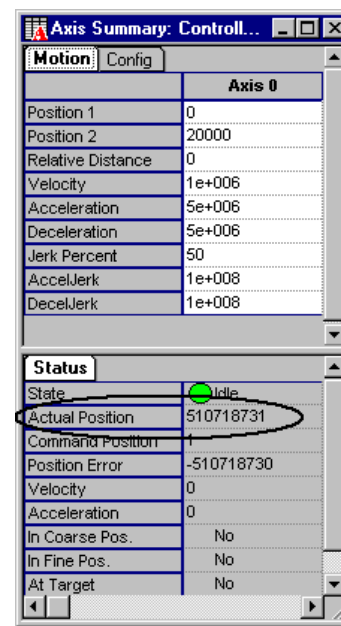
Axis Summary: Controll...

Motion | Config

| | Axis 0 |
|---|---|
| Position 1 | 0 |
| Position 2 | 20000 |
| Relative Distance | 0 |
| Velocity | 1e+006 |
| Acceleration | 5e+006 |
| Deceleration | 5e+006 |
| Jerk Percent | 50 |
| AccelJerk | 1e+008 |
| DecelJerk | 1e+008 |

Status

| | |
|---|---|
| State | Idle |
| Actual Position | 510718731 |
| Command Position | 1 |
| Position Error | -510718730 |
| Velocity | 0 |
| Acceleration | 0 |
| In Coarse Pos. | No |
| In Fine Pos. | No |
| At Target | No |